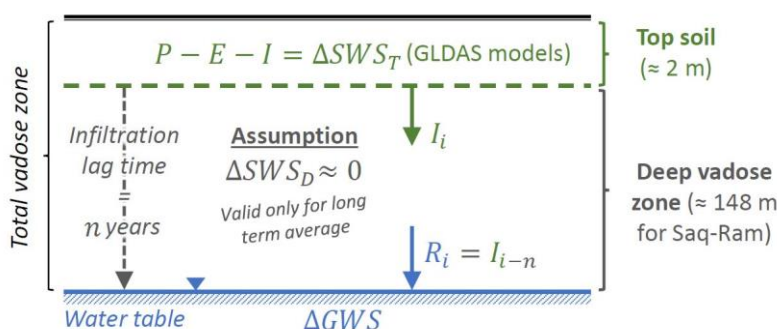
Total vadose zone

$P - E - I = \Delta SWS_T$ (GLDAS models)

Top soil ($\approx$ 2 m)

Infiltration lag time = $n$ years

Assumption
$\Delta SWS_D \approx 0$
Valid only for long term average

$I_i$

$R_i = I_{i-n}$

Deep vadose zone ($\approx$ 148 m for Saq-Ram)

Water table

$\Delta GWS$